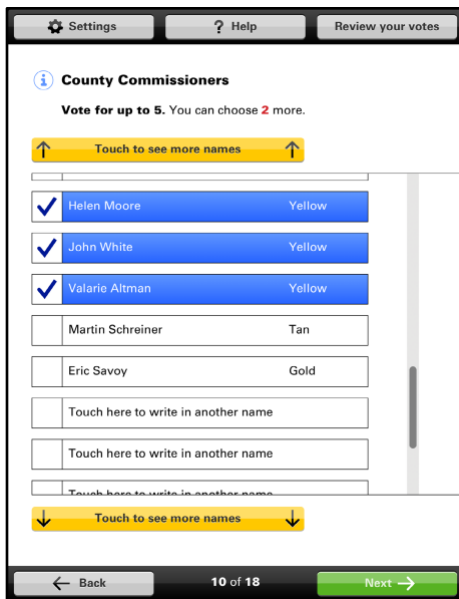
Settings

? Help

Review your votes

County Commissioners

Vote for up to 5. You can choose 2 more.

Touch to see more names

| | | |
|---|---|---|
| ✓ | Helen Moore | Yellow |
| ✓ | John White | Yellow |
| ✓ | Valarie Altman | Yellow |
| | Martin Schreiner | Tan |
| | Eric Savoy | Gold |
| | Touch here to write in another name | |
| | Touch here to write in another name | |
| | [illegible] | |

Touch to see more names

Back

10 of 18

Next